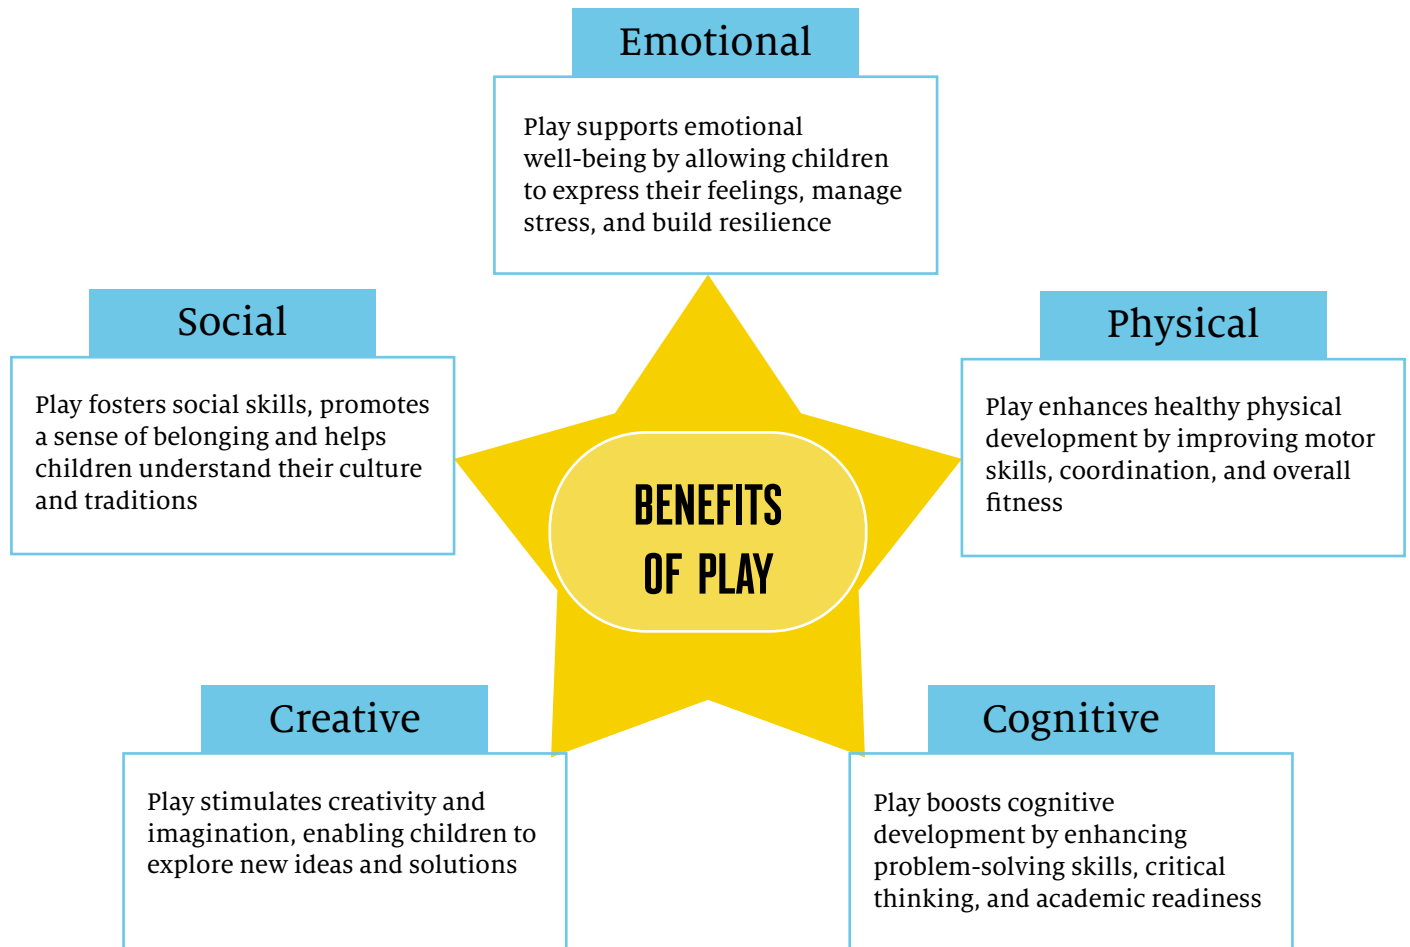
Emotional

Play supports emotional well-being by allowing children to express their feelings, manage stress, and build resilience

Social

Play fosters social skills, promotes a sense of belonging and helps children understand their culture and traditions

BENEFITS OF PLAY

Physical

Play enhances healthy physical development by improving motor skills, coordination, and overall fitness

Creative

Play stimulates creativity and imagination, enabling children to explore new ideas and solutions

Cognitive

Play boosts cognitive development by enhancing problem-solving skills, critical thinking, and academic readiness